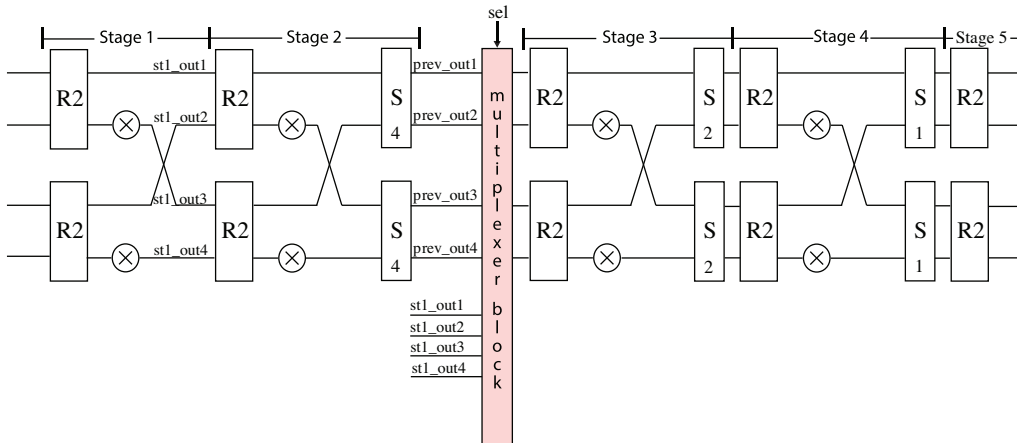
sel

Stage 1

Stage 2

Stage 3

Stage 4

Stage 5

R2

st1_out1

R2

S

prev_out1

R2

S

R2

S

R2

st1_out2

prev_out2

4

2

1

R2

st1_out3

R2

S

prev_out3

R2

S

R2

S

R2

st1_out4

prev_out4

4

2

1

multiplexer block

st1_out1

st1_out2

st1_out3

st1_out4